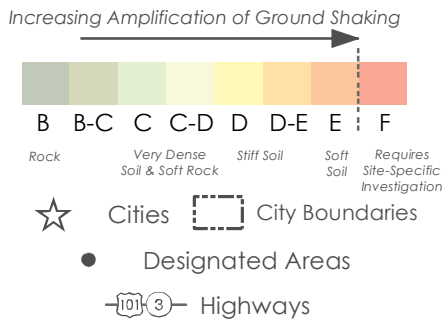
Increasing Amplification of Ground Shaking

B B-C C C-D D D-E E F

Rock

Very Dense Soil & Soft Rock

Stiff Soil

Soft Soil

Requires Site-Specific Investigation

Cities

City Boundaries

Designated Areas

101 3 Highways